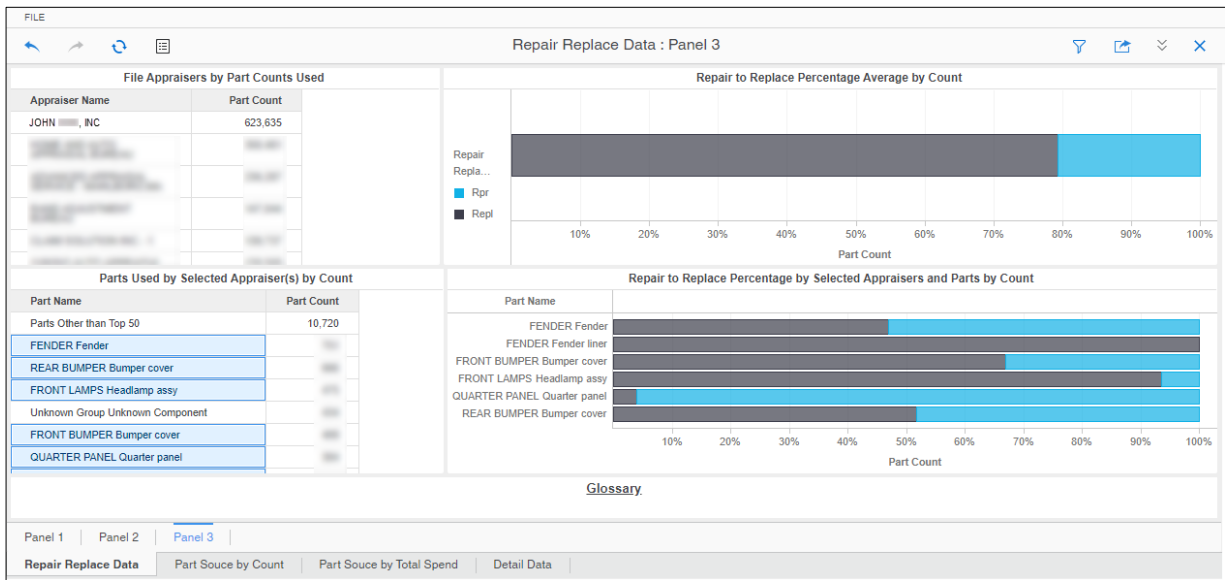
FILE

Repair Replace Data : Panel 3

File Appraisers by Part Counts Used

| Appraiser Name | Part Count |
|---|---|
| JOHN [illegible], INC | 623,635 |
| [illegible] | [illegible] |
| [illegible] | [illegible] |
| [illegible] | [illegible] |
| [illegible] | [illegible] |

Repair to Replace Percentage Average by Count

Repair Repla...

Rpr

Repl

10% 20% 30% 40% 50% 60% 70% 80% 90% 100%

Part Count

Parts Used by Selected Appraiser(s) by Count

| Part Name | Part Count |
|---|---|
| Parts Other than Top 50 | 10,720 |
| FENDER Fender | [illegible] |
| REAR BUMPER Bumper cover | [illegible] |
| FRONT LAMPS Headlamp assy | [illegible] |
| Unknown Group Unknown Component | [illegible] |
| FRONT BUMPER Bumper cover | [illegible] |
| QUARTER PANEL Quarter panel | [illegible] |

Repair to Replace Percentage by Selected Appraisers and Parts by Count

Part Name

FENDER Fender
FENDER Fender liner
FRONT BUMPER Bumper cover
FRONT LAMPS Headlamp assy
QUARTER PANEL Quarter panel
REAR BUMPER Bumper cover

10% 20% 30% 40% 50% 60% 70% 80% 90% 100%

Part Count

Glossary

Panel 1 | Panel 2 | Panel 3

Repair Replace Data | Part Souce by Count | Part Souce by Total Spend | Detail Data